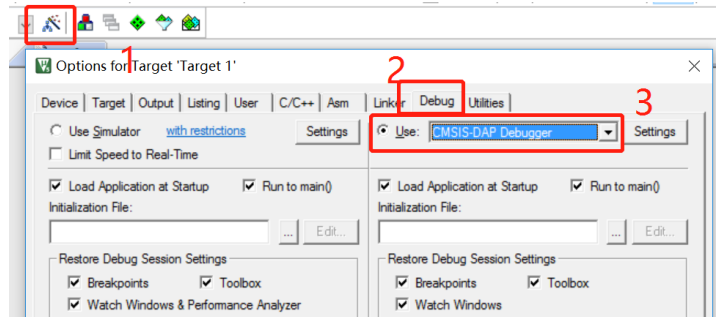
1

Options for Target 'Target 1'

2

3

Device | Target | Output | Listing | User | C/C++ | Asm | Linker | Debug | Utilities

Use Simulator with restrictions Settings

Limit Speed to Real-Time

Load Application at Startup Run to main()

Initialization File:

... Edit...

Restore Debug Session Settings

Breakpoints Toolbox

Watch Windows & Performance Analyzer

Use: CMSIS-DAP Debugger Settings

Load Application at Startup Run to main()

Initialization File:

... Edit...

Restore Debug Session Settings

Breakpoints Toolbox

Watch Windows